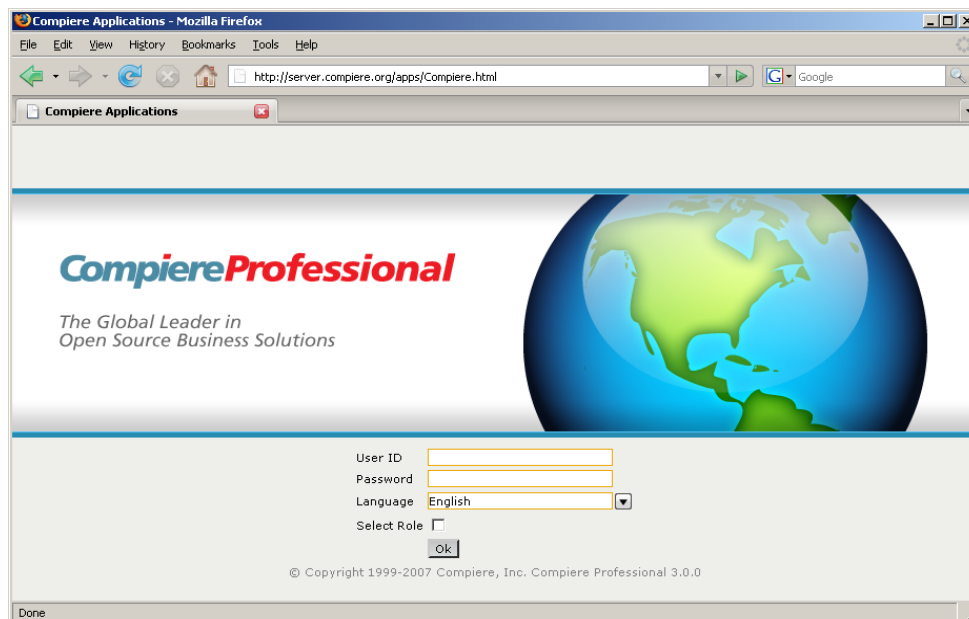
Compiere Applications - Mozilla Firefox

File Edit View History Bookmarks Tools Help

http://server.compiere.org/apps/Compiere.html

Google

Compiere Applications

CompiereProfessional

The Global Leader in
Open Source Business Solutions

User ID
Password
Language English
Select Role

Ok

© Copyright 1999-2007 Compiere, Inc. Compiere Professional 3.0.0

Done